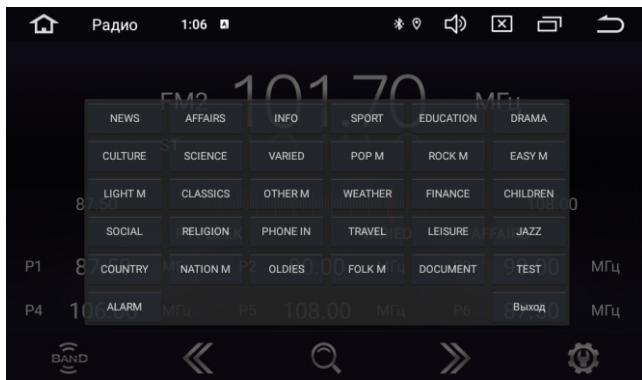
Радио 1:06

FM2 101.70 МГц

ST

87.50 108.00

| NEWS | AFFAIRS | INFO | SPORT | EDUCATION | DRAMA |
|---|---|---|---|---|---|
| CULTURE | SCIENCE | VARIED | POP M | ROCK M | EASY M |
| LIGHT M | CLASSICS | OTHER M | WEATHER | FINANCE | CHILDREN |
| SOCIAL | RELIGION | PHONE IN | TRAVEL | LEISURE | JAZZ |
| COUNTRY | NATION M | OLDIES | FOLK M | DOCUMENT | TEST |
| ALARM | | | | | Выход |

P1 МГц
P4 МГц P5 108.00 МГц P6 МГц

BAND